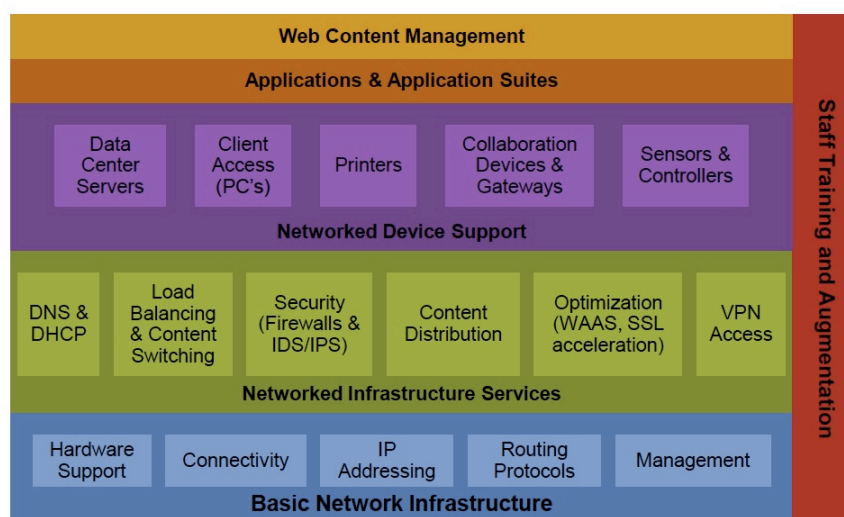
Web Content Management

Applications & Application Suites

Data Center Servers

Client Access (PC's)

Printers

Collaboration Devices & Gateways

Sensors & Controllers

Networked Device Support

DNS & DHCP

Load Balancing & Content Switching

Security (Firewalls & IDS/IPS)

Content Distribution

Optimization (WAAS, SSL acceleration)

VPN Access

Networked Infrastructure Services

Hardware Support

Connectivity

IP Addressing

Routing Protocols

Management

Basic Network Infrastructure

Staff Training and Augmentation